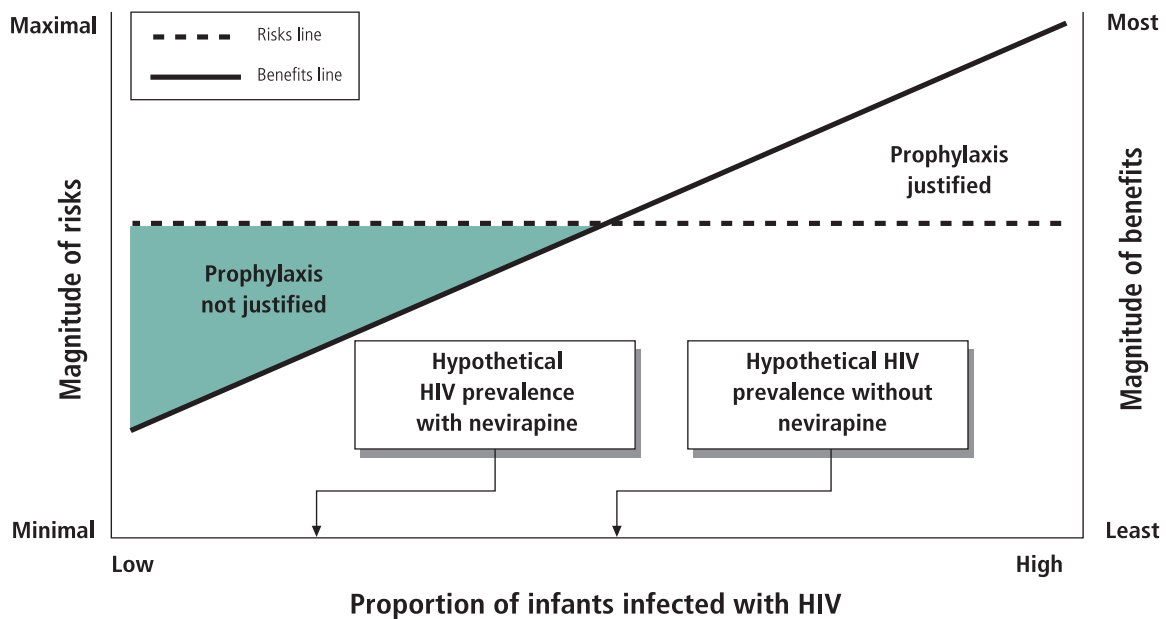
Maximal

Risks line

Benefits line

Most

Magnitude of risks

Prophylaxis justified

Magnitude of benefits

Prophylaxis not justified

Hypothetical HIV prevalence with nevirapine

Hypothetical HIV prevalence without nevirapine

Minimal

Least

Low

High

Proportion of infants infected with HIV